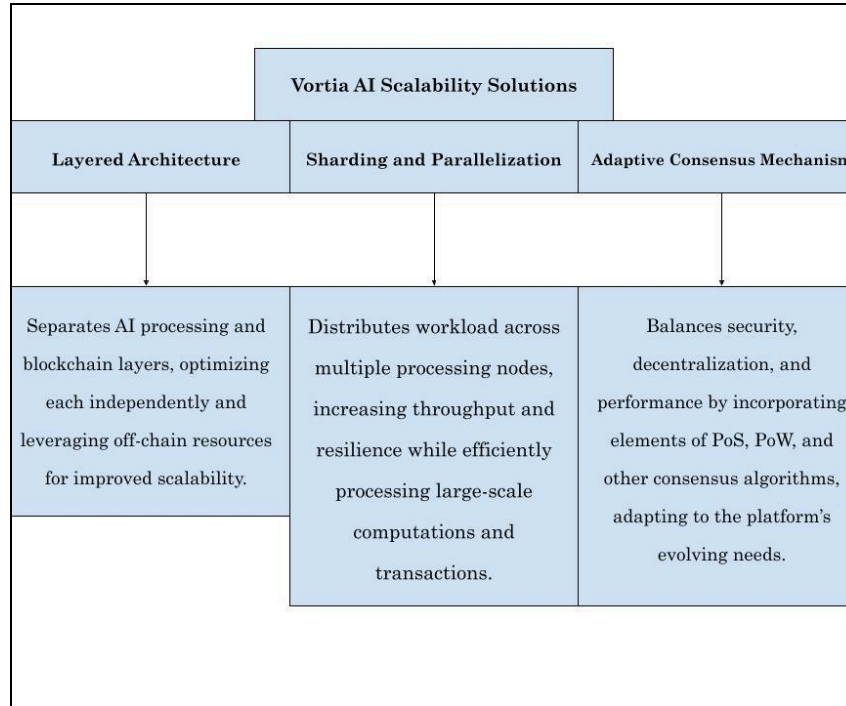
Vortia AI Scalability Solutions

Layered Architecture

Sharding and Parallelization

Adaptive Consensus Mechanism

Separates AI processing and blockchain layers, optimizing each independently and leveraging off-chain resources for improved scalability.

Distributes workload across multiple processing nodes, increasing throughput and resilience while efficiently processing large-scale computations and transactions.

Balances security, decentralization, and performance by incorporating elements of PoS, PoW, and other consensus algorithms, adapting to the platform's evolving needs.